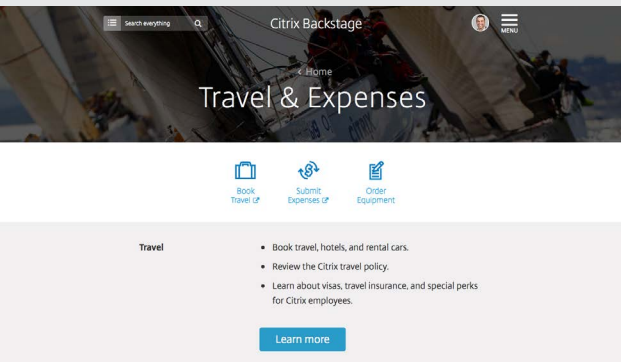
Search everything

Citrix Backstage

MENU

< Home

Travel & Expenses

Book Travel

Submit Expenses

Order Equipment

Travel

- Book travel, hotels, and rental cars.
- Review the Citrix travel policy.
- Learn about visas, travel insurance, and special perks for Citrix employees.

Learn more